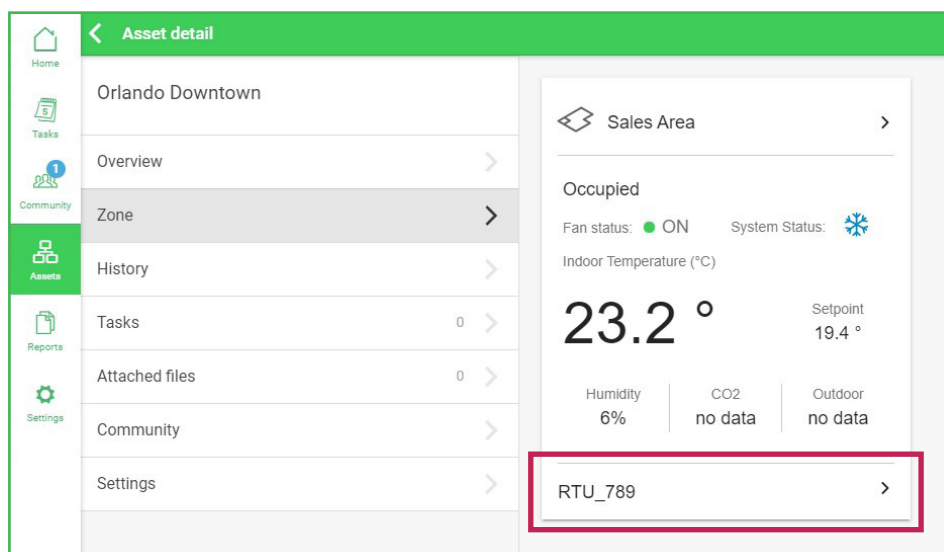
Home
Tasks
1
Community
Assets
Reports
Settings

Asset detail

Orlando Downtown

Overview
Zone
History
Tasks 0
Attached files 0
Community
Settings

Sales Area

Occupied

Fan status: ON System Status:

Indoor Temperature (°C)

23.2 °

Setpoint
19.4 °

| Humidity | CO2 | Outdoor |
|---|---|---|
| 6% | no data | no data |

RTU_789